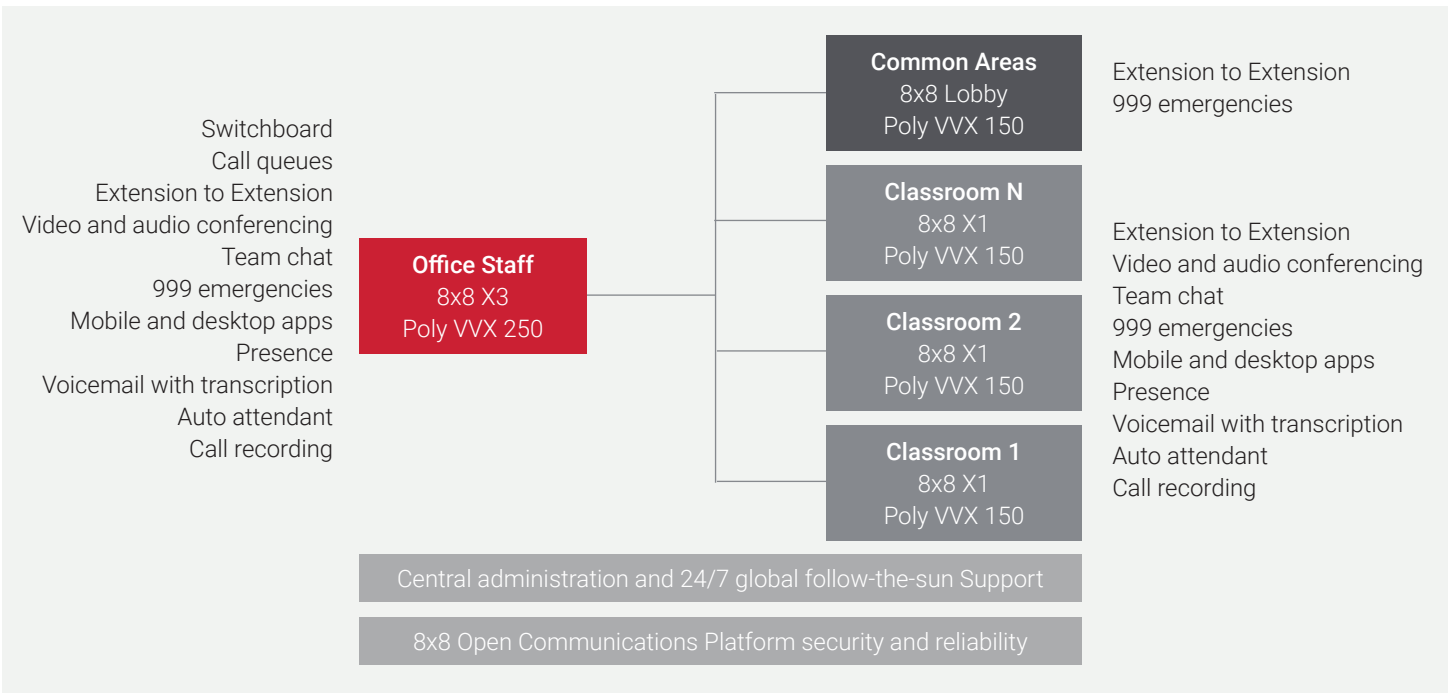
Switchboard
Call queues
Extension to Extension
Video and audio conferencing
Team chat
999 emergencies
Mobile and desktop apps
Presence
Voicemail with transcription
Auto attendant
Call recording

Office Staff
8x8 X3
Poly VVX 250

Common Areas
8x8 Lobby
Poly VVX 150

Extension to Extension
999 emergencies

Classroom N
8x8 X1
Poly VVX 150

Classroom 2
8x8 X1
Poly VVX 150

Classroom 1
8x8 X1
Poly VVX 150

Extension to Extension
Video and audio conferencing
Team chat
999 emergencies
Mobile and desktop apps
Presence
Voicemail with transcription
Auto attendant
Call recording

Central administration and 24/7 global follow-the-sun Support

8x8 Open Communications Platform security and reliability